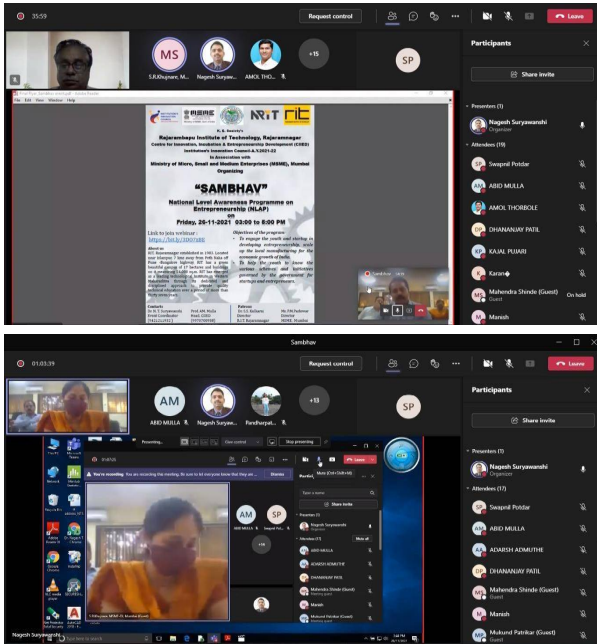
35:59

Request control

Leave

MS

S.R.Khupnare, M...

Nagesh Suryaw...

AMOL THO...

+15

SP

Participants

Share invite

Presenters (1)

Nagesh Suryawanshi
Organizer

Attendees (19)

Swapnil Potdar

ABID MULLA

AMOL THORBOLE

DHANANJAY PATIL

KAJAL PUJARI

Karan

Mahendra Shinde (Guest)
Guest
On hold

Manish

File Edit View Window Help

K. E. Society's
Rajarambapu Institute of Technology, Rajaramnagar
Centre for Innovation, Incubation & Entrepreneurship Development (CIIED)
Institution's Innovation Council-A.Y.2021-22
In Association with
Ministry of Micro, Small and Medium Enterprises (MSME), Mumbai
Organizing

"SAMBHAV"
National Level Awareness Programme on Entrepreneurship (NLAP)
on
Friday, 26-11-2021 03:00 to 5:00 PM

Link to join webinar :
https://bit.ly/3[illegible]

Objectives of the program:
• To engage the youth and startup in developing entrepreneurship, scale up the local manufacturing for the economic growth of India.
• To help the youth to know the various schemes and initiatives governed by the government for startups and entrepreneurs.

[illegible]

Contacts
Dr. N. T. Suryawanshi
Event Coordinator

Prof. AM. Mulla
Head, CIIED

Patrons
Dr. S.S. Kulkarni
Director
R.I.T. Rajaramnagar

Mr. PM Parlewar
Director
MSME, Mumbai

01:03:39

Sambhav

Request control

Leave

AM

ABID MULLA

Nagesh Suryaw...

Pandharpat...

+13

SP

Participants

Share invite

Presenters (1)

Nagesh Suryawanshi
Organizer

Attendees (17)

Swapnil Potdar

ABID MULLA

ADARSH ADMUTHE

DHANANJAY PATIL

Mahendra Shinde (Guest)
Guest

Manish

Mukund Patrikar (Guest)
Guest

Presenting...

Give control

Stop presenting

You're recording. You are recording this meeting. Be sure to let everyone know that they are ...

Dismiss

Leave

Mute (Ctrl+Shift+M)

Share invite

Presenters (1)

Nagesh Suryawanshi

Attendees (17)

Mute all

ABID MULLA

ADARSH ADMUTHE

DHANANJAY PATIL

Mahendra Shinde (Guest)

Manish

Mukund Patrikar (Guest)

AM

SP

Swapnil Pot...

+16

Recycle Bin

Network

Google Chrome

Mozilla Firefox